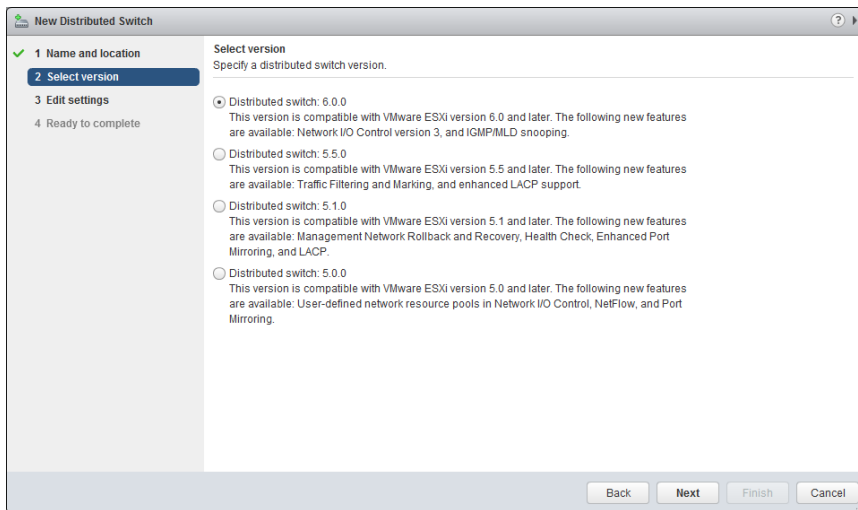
New Distributed Switch

?

1 Name and location
2 Select version
3 Edit settings
4 Ready to complete

Select version
Specify a distributed switch version.

Distributed switch: 6.0.0
This version is compatible with VMware ESXi version 6.0 and later. The following new features are available: Network I/O Control version 3, and IGMP/MLD snooping.

Distributed switch: 5.5.0
This version is compatible with VMware ESXi version 5.5 and later. The following new features are available: Traffic Filtering and Marking, and enhanced LACP support.

Distributed switch: 5.1.0
This version is compatible with VMware ESXi version 5.1 and later. The following new features are available: Management Network Rollback and Recovery, Health Check, Enhanced Port Mirroring, and LACP.

Distributed switch: 5.0.0
This version is compatible with VMware ESXi version 5.0 and later. The following new features are available: User-defined network resource pools in Network I/O Control, NetFlow, and Port Mirroring.

Back Next Finish Cancel